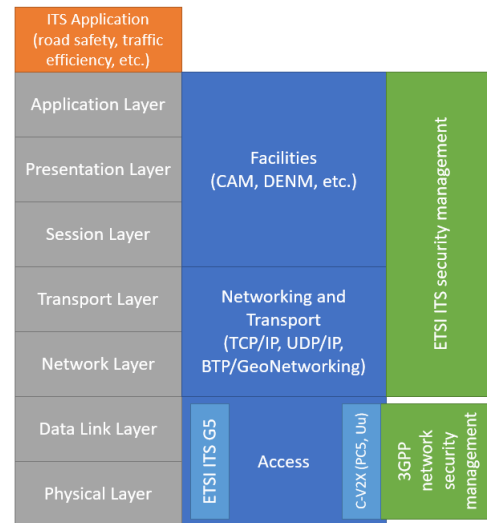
ITS Application (road safety, traffic efficiency, etc.)

Application Layer

Presentation Layer

Session Layer

Transport Layer

Network Layer

Data Link Layer

Physical Layer

Facilities (CAM, DENM, etc.)

Networking and Transport (TCP/IP, UDP/IP, BTP/GeoNetworking)

ETSI ITS G5

Access

C-V2X (PC5, Uu)

ETSI ITS security management

3GPP network security management